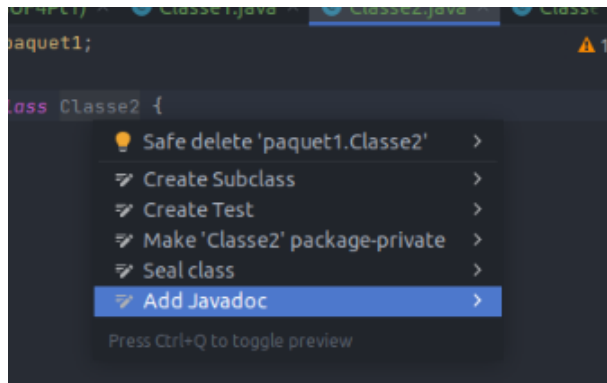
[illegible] Classe1.java × Classe2.java × Class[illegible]

paquet1;

lass Classe2 {

Safe delete 'paquet1.Classe2' >
Create Subclass >
Create Test >
Make 'Classe2' package-private >
Seal class >
Add Javadoc >
Press Ctrl+Q to toggle preview

▲ 1